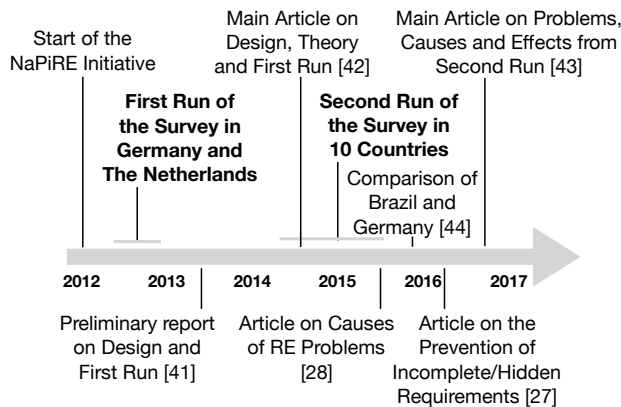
Start of the NaPiRE Initiative

First Run of the Survey in Germany and The Netherlands

Main Article on Design, Theory and First Run [42]

Second Run of the Survey in 10 Countries

Comparison of Brazil and Germany [44]

Main Article on Problems, Causes and Effects from Second Run [43]

2012 2013 2014 2015 2016 2017

Preliminary report on Design and First Run [41]

Article on Causes of RE Problems [28]

Article on the Prevention of Incomplete/Hidden Requirements [27]